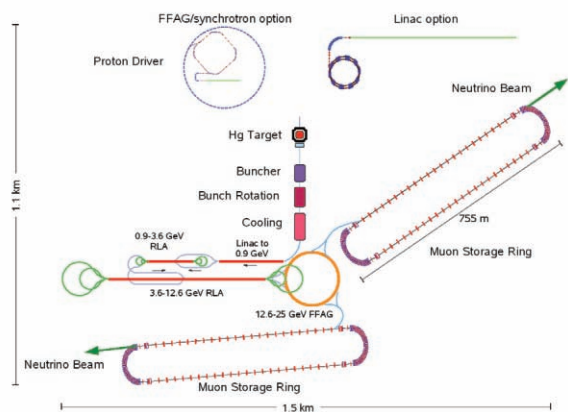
FFAG/synchrotron option

Linac option

Proton Driver

Neutrino Beam

Hg Target

Buncher

Bunch Rotation

Cooling

755 m

Muon Storage Ring

1.1 km

0.9-3.6 GeV RLA

Linac to 0.9 GeV

3.6-12.6 GeV RLA

12.6-25 GeV FFAG

Neutrino Beam

Muon Storage Ring

1.5 km